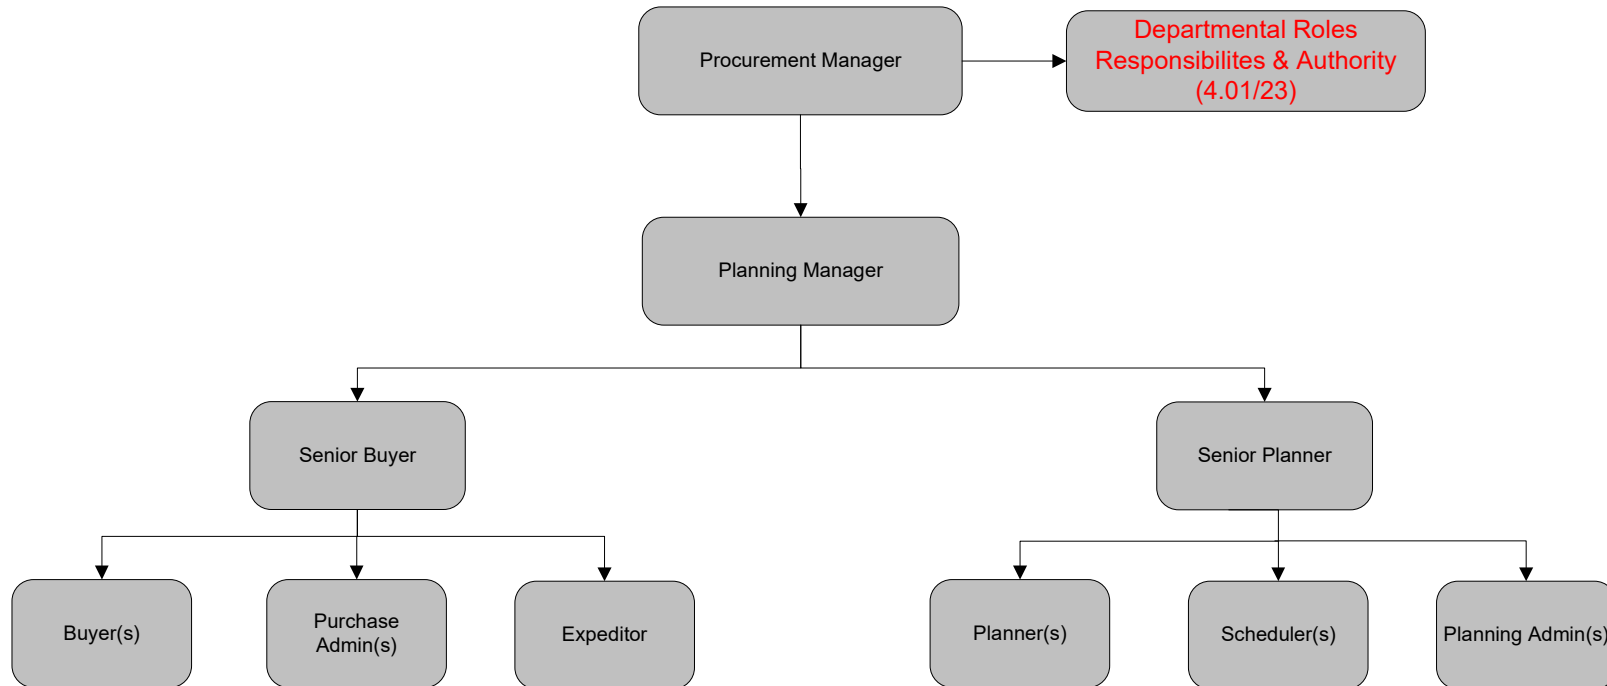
Procurement Manager

Departmental Roles Responsibilites & Authority (4.01/23)

Planning Manager

Senior Buyer

Senior Planner

Buyer(s)

Purchase Admin(s)

Expeditor

Planner(s)

Scheduler(s)

Planning Admin(s)